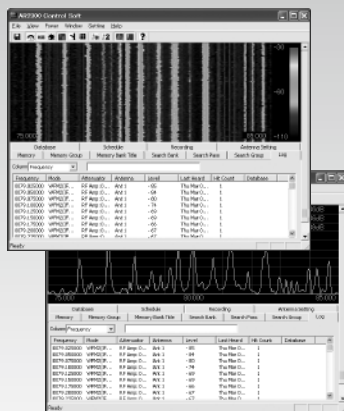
AR2300 Control Soft

File View Power Window Setting Help

-30

-110

75.000

85.000

Database | Schedule | Recording | Antenna Setting

Memory | Memory Group | Memory Bank Title | Search Bank | Search Pass | Search Group | I/Q

Column Frequency

| Frequency | Mode | Attenuator | Antenna | Level | Last Heard | Hit Count | Database |
|---|---|---|---|---|---|---|---|
| 0079.805000 | WFM82R... | RF Amp O... | Ant 1 | -95 | Thu Mar 0... | 1 | |
| 0079.350000 | WFM82R... | RF Amp O... | Ant 1 | -95 | Thu Mar 0... | 1 | |
| 0079.575000 | WFM82R... | RF Amp O... | Ant 1 | -74 | Thu Mar 0... | 1 | |
| 0079.100000 | WFM82R... | RF Amp O... | Ant 1 | -74 | Thu Mar 0... | 1 | |
| 0079.125000 | WFM82R... | RF Amp O... | Ant 1 | -69 | Thu Mar 0... | 1 | |
| 0079.150000 | WFM82R... | RF Amp O... | Ant 1 | -69 | Thu Mar 0... | 1 | |
| 0079.175000 | WFM82R... | RF Amp O... | Ant 1 | -67 | Thu Mar 0... | 1 | |
| 0079.200000 | WFM82R... | RF Amp O... | Ant 1 | -67 | Thu Mar 0... | 1 | |

Ready

75.000

85.000

Database | Schedule | Recording | Antenna Setting

Memory | Memory Group | Memory Bank Title | Search Bank | Search Pass | Search Group | I/Q

Column Frequency

| Frequency | Mode | Attenuator | Antenna | Level | Last Heard | Hit Count | Database |
|---|---|---|---|---|---|---|---|
| 0079.025000 | WFM82R... | RF Amp O... | Ant 1 | -95 | Thu Mar 0... | 1 | |
| 0079.050000 | WFM82R... | RF Amp O... | Ant 1 | -95 | Thu Mar 0... | 1 | |
| 0079.075000 | WFM82R... | RF Amp O... | Ant 1 | -74 | Thu Mar 0... | 1 | |
| 0079.100000 | WFM82R... | RF Amp O... | Ant 1 | -74 | Thu Mar 0... | 1 | |
| 0079.125000 | WFM82R... | RF Amp O... | Ant 1 | -69 | Thu Mar 0... | 1 | |
| 0079.150000 | WFM82R... | RF Amp O... | Ant 1 | -69 | Thu Mar 0... | 1 | |
| 0079.175000 | WFM82R... | RF Amp O... | Ant 1 | -67 | Thu Mar 0... | 1 | |
| 0079.200000 | WFM82R... | RF Amp O... | Ant 1 | -67 | Thu Mar 0... | 1 | |

Ready